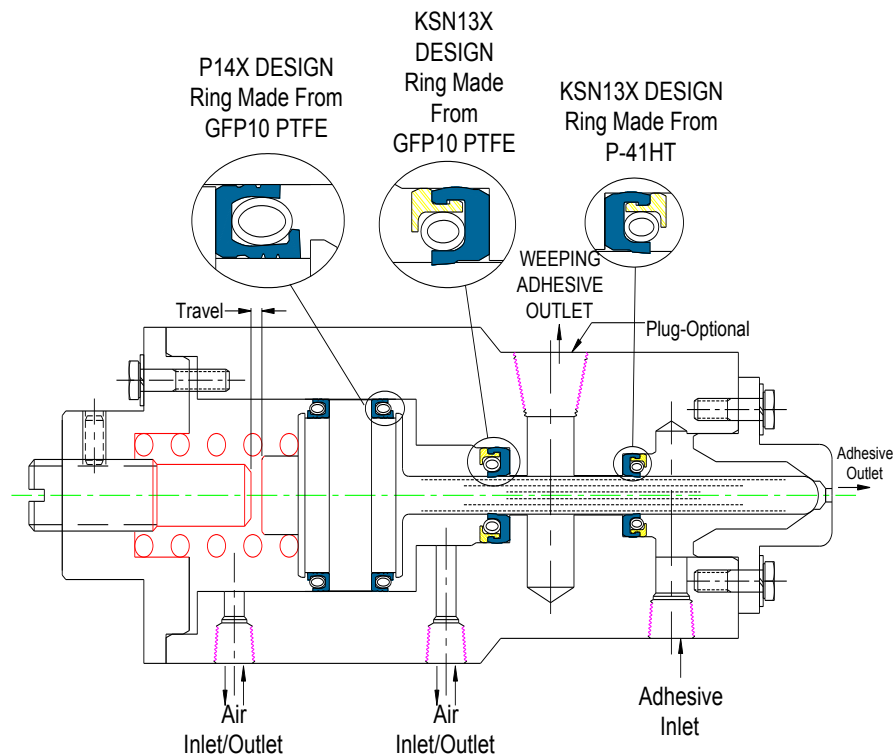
P14X DESIGN
Ring Made From
GFP10 PTFE

KSN13X
DESIGN
Ring Made
From
GFP10 PTFE

KSN13X DESIGN
Ring Made From
P-41HT

Travel

WEEPING
ADHESIVE
OUTLET

Plug-Optional

Adhesive
Outlet

Air
Inlet/Outlet

Air
Inlet/Outlet

Adhesive
Inlet